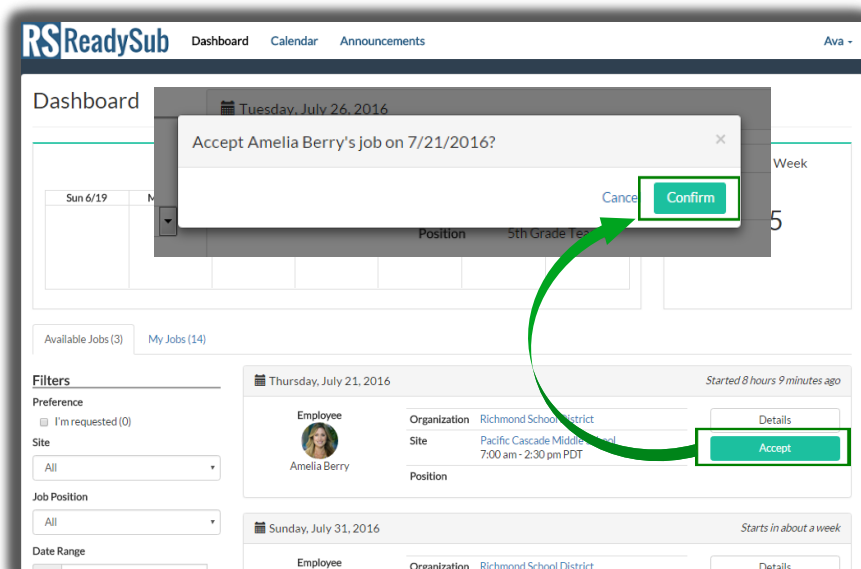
RS ReadySub Dashboard Calendar Announcements Ava

Dashboard

Tuesday, July 26, 2016

Accept Amelia Berry's job on 7/21/2016?

×

Cance

Confirm

Week

Sun 6/19

M

Position 5th Grade Tea

5

Available Jobs (3) My Jobs (14)

Filters

Preference

I'm requested (0)

Site

All

Job Position

All

Date Range

Thursday, July 21, 2016

Started 8 hours 9 minutes ago

Employee

Amelia Berry

Organization Richmond School District

Site Pacific Cascade Middle School

7:00 am - 2:30 pm PDT

Position

Details

Accept

Sunday, July 31, 2016

Starts in about a week

Employee

Organization Richmond School District

Details